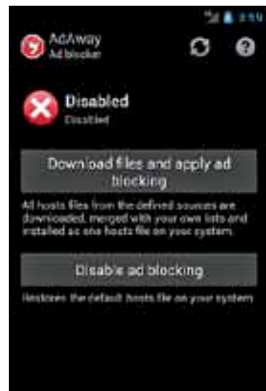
3:55

AdAway
Ad blocker

Disabled
Disabled

Download files and apply ad blocking

All hosts files from the defined sources are downloaded, merged with your own lists and installed as one hosts file on your system.

Disable ad blocking

Restores the default hosts file on your system